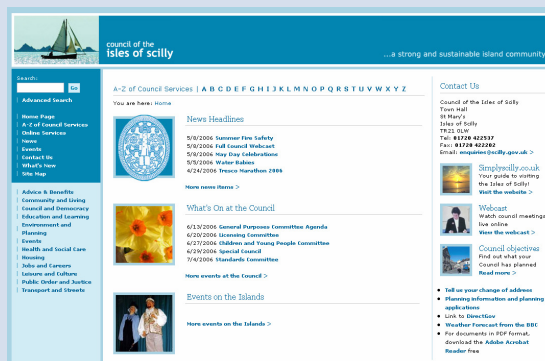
council of the
isles of scilly

...a strong and sustainable island community

Search:
Go
| Advanced Search

| Home Page
| A-Z of Council Services
| Online Services
| News
| Events
| Contact Us
| What's New
| Site Map

Advice & Benefits
Community and Living
Council and Democracy
Education and Learning
Environment and Planning
Events
Health and Social Care
Housing
Jobs and Careers
Leisure and Culture
Public Order and Justice
Transport and Streets

A-Z of Council Services | A B C D E F G H I J K L M N O P Q R S T U V W X Y Z

You are here: Home

News Headlines

5/8/2006 Summer Fire Safety
5/9/2006 Full Council Webcast
5/9/2006 May Day Celebrations
5/5/2006 Water Babies
4/24/2006 Tresco Marathon 2006

More news items >

What's On at the Council

6/13/2006 General Purposes Committee Agenda
6/20/2006 Licensing Committee
6/27/2006 Children and Young People Committee
6/29/2006 Special Council
7/4/2006 Standards Committee

More events at the Council >

Events on the Islands

More events on the Islands >

Contact Us

Council of the Isles of Scilly
Town Hall
St Mary's
Isles of Scilly
TR21 0LW
Tel: 01720 422537
Fax: 01720 422202
Email: enquiries@scilly.gov.uk

Simplyscilly.co.uk
Your guide to visiting the Isles of Scilly!
Visit the website >

Webcast
Watch council meetings live online
View the webcast >

Council objectives
Find out what your Council has planned
Read more >

Tell us your change of address
Planning information and planning applications
Link to DirectGov
Weather Forecast from the BBC
For documents in PDF format, download the Adobe Acrobat Reader free